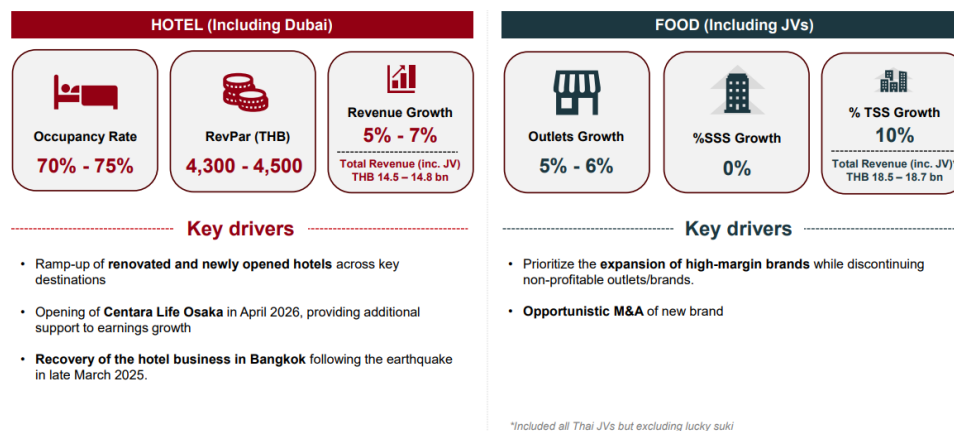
HOTEL (Including Dubai)

Occupancy Rate
70% - 75%

RevPar (THB)
4,300 - 4,500

Revenue Growth
5% - 7%
Total Revenue (inc. JV)
THB 14.5 – 14.8 bn

Key drivers

• Ramp-up of renovated and newly opened hotels across key destinations

• Opening of Centara Life Osaka in April 2026, providing additional support to earnings growth

• Recovery of the hotel business in Bangkok following the earthquake in late March 2025.

FOOD (Including JVs)

Outlets Growth
5% - 6%

%SSS Growth
0%

% TSS Growth
10%
Total Revenue (inc. JV)*
THB 18.5 – 18.7 bn

Key drivers

• Prioritize the expansion of high-margin brands while discontinuing non-profitable outlets/brands.

• Opportunistic M&A of new brand

*Included all Thai JVs but excluding lucky suki